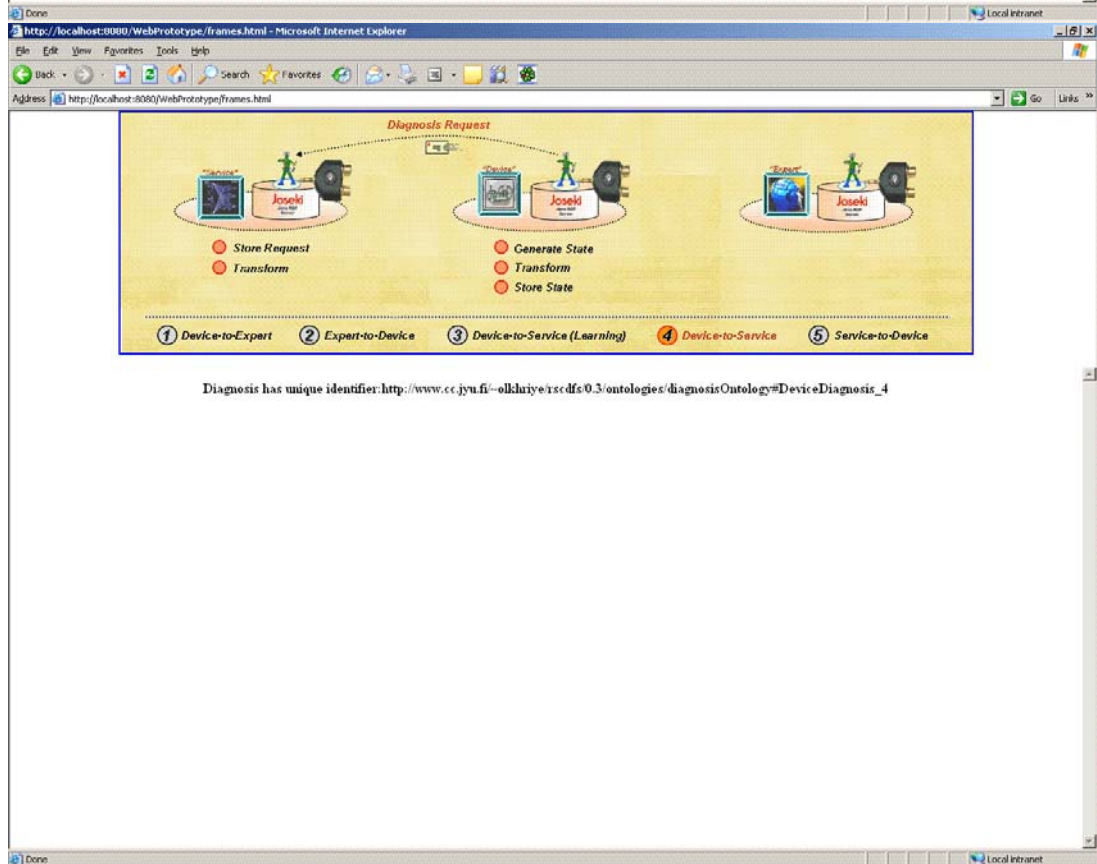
Done
Local intranet
http://localhost:8080/WebPrototype/frames.html - Microsoft Internet Explorer
File Edit View Favorites Tools Help
Back Search Favorites
Address http://localhost:8080/WebPrototype/frames.html
Go Links

Diagnosis Request

"Service"
Joseki

"Device"
Joseki

"Expert"
Joseki

Store Request
Transform

Generate State
Transform
Store State

1 Device-to-Expert
2 Expert-to-Device
3 Device-to-Service (Learning)
4 Device-to-Service
5 Service-to-Device

Diagnosis has unique identifier:http://www.cc.jyu.fi/~olkhriye/rscdfs/0.3/ontologies/diagnosisOntology#DeviceDiagnosis_4

Done
Local intranet